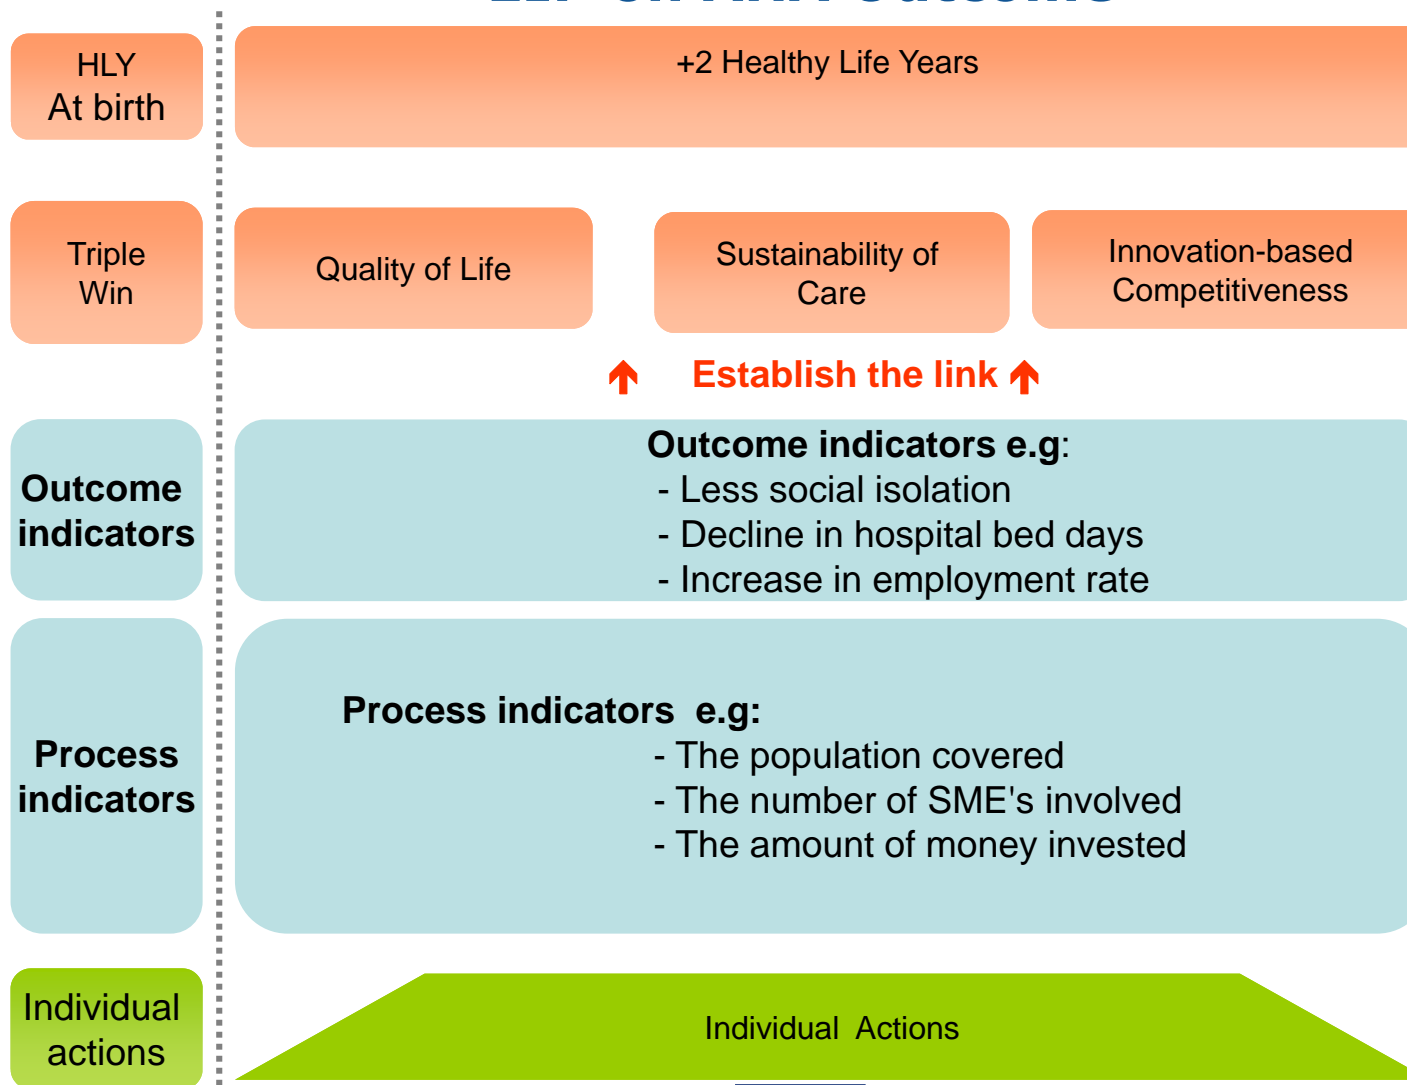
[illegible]

HLY
At birth

+2 Healthy Life Years

Triple
Win

Quality of Life

Sustainability of Care

Innovation-based Competitiveness

Establish the link

Outcome indicators

Outcome indicators e.g:
- Less social isolation
- Decline in hospital bed days
- Increase in employment rate

Process indicators

Process indicators e.g:
- The population covered
- The number of SME's involved
- The amount of money invested

Individual actions

Individual Actions